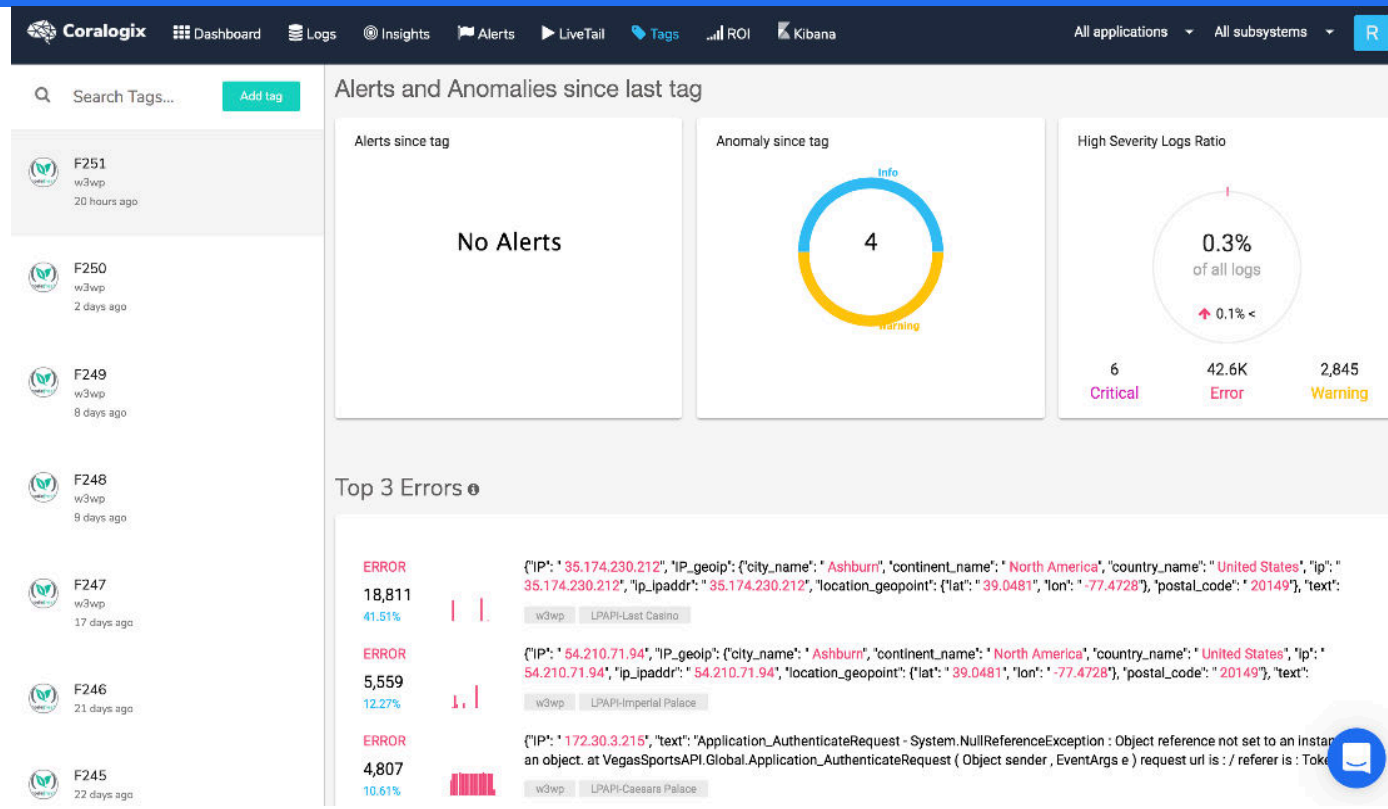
Coralogix Dashboard Logs Insights Alerts LiveTail Tags ROI Kibana All applications All subsystems R

Search Tags... Add tag

F251
w3wp
20 hours ago

F250
w3wp
2 days ago

F249
w3wp
8 days ago

F248
w3wp
9 days ago

F247
w3wp
17 days ago

F246
21 days ago

F245
22 days ago

Alerts and Anomalies since last tag

Alerts since tag

No Alerts

Anomaly since tag

Info

4

Warning

High Severity Logs Ratio

0.3%
of all logs

0.1% <

6
Critical

42.6K
Error

2,845
Warning

Top 3 Errors

ERROR
18,811
41.51%

{"IP": " 35.174.230.212", "IP_geoip": {"city_name": " Ashburn", "continent_name": " North America", "country_name": " United States", "ip": " 35.174.230.212", "ip_ipaddr": " 35.174.230.212", "location_geopoint": {"lat": " 39.0481", "lon": " -77.4728"}, "postal_code": " 20149"}, "text":

w3wp LPAPI-Last Casino

ERROR
5,559
12.27%

{"IP": " 54.210.71.94", "IP_geoip": {"city_name": " Ashburn", "continent_name": " North America", "country_name": " United States", "ip": " 54.210.71.94", "ip_ipaddr": " 54.210.71.94", "location_geopoint": {"lat": " 39.0481", "lon": " -77.4728"}, "postal_code": " 20149"}, "text":

w3wp LPAPI-Imperial Palace

ERROR
4,807
10.61%

{"IP": " 172.30.3.215", "text": "Application_AuthenticateRequest - System.NullReferenceException : Object reference not set to an instan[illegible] an object. at VegasSportsAPI.Global.Application_AuthenticateRequest ( Object sender , EventArgs e ) request url is : / referer is : Toke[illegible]

w3wp LPAPI-Caesars Palace